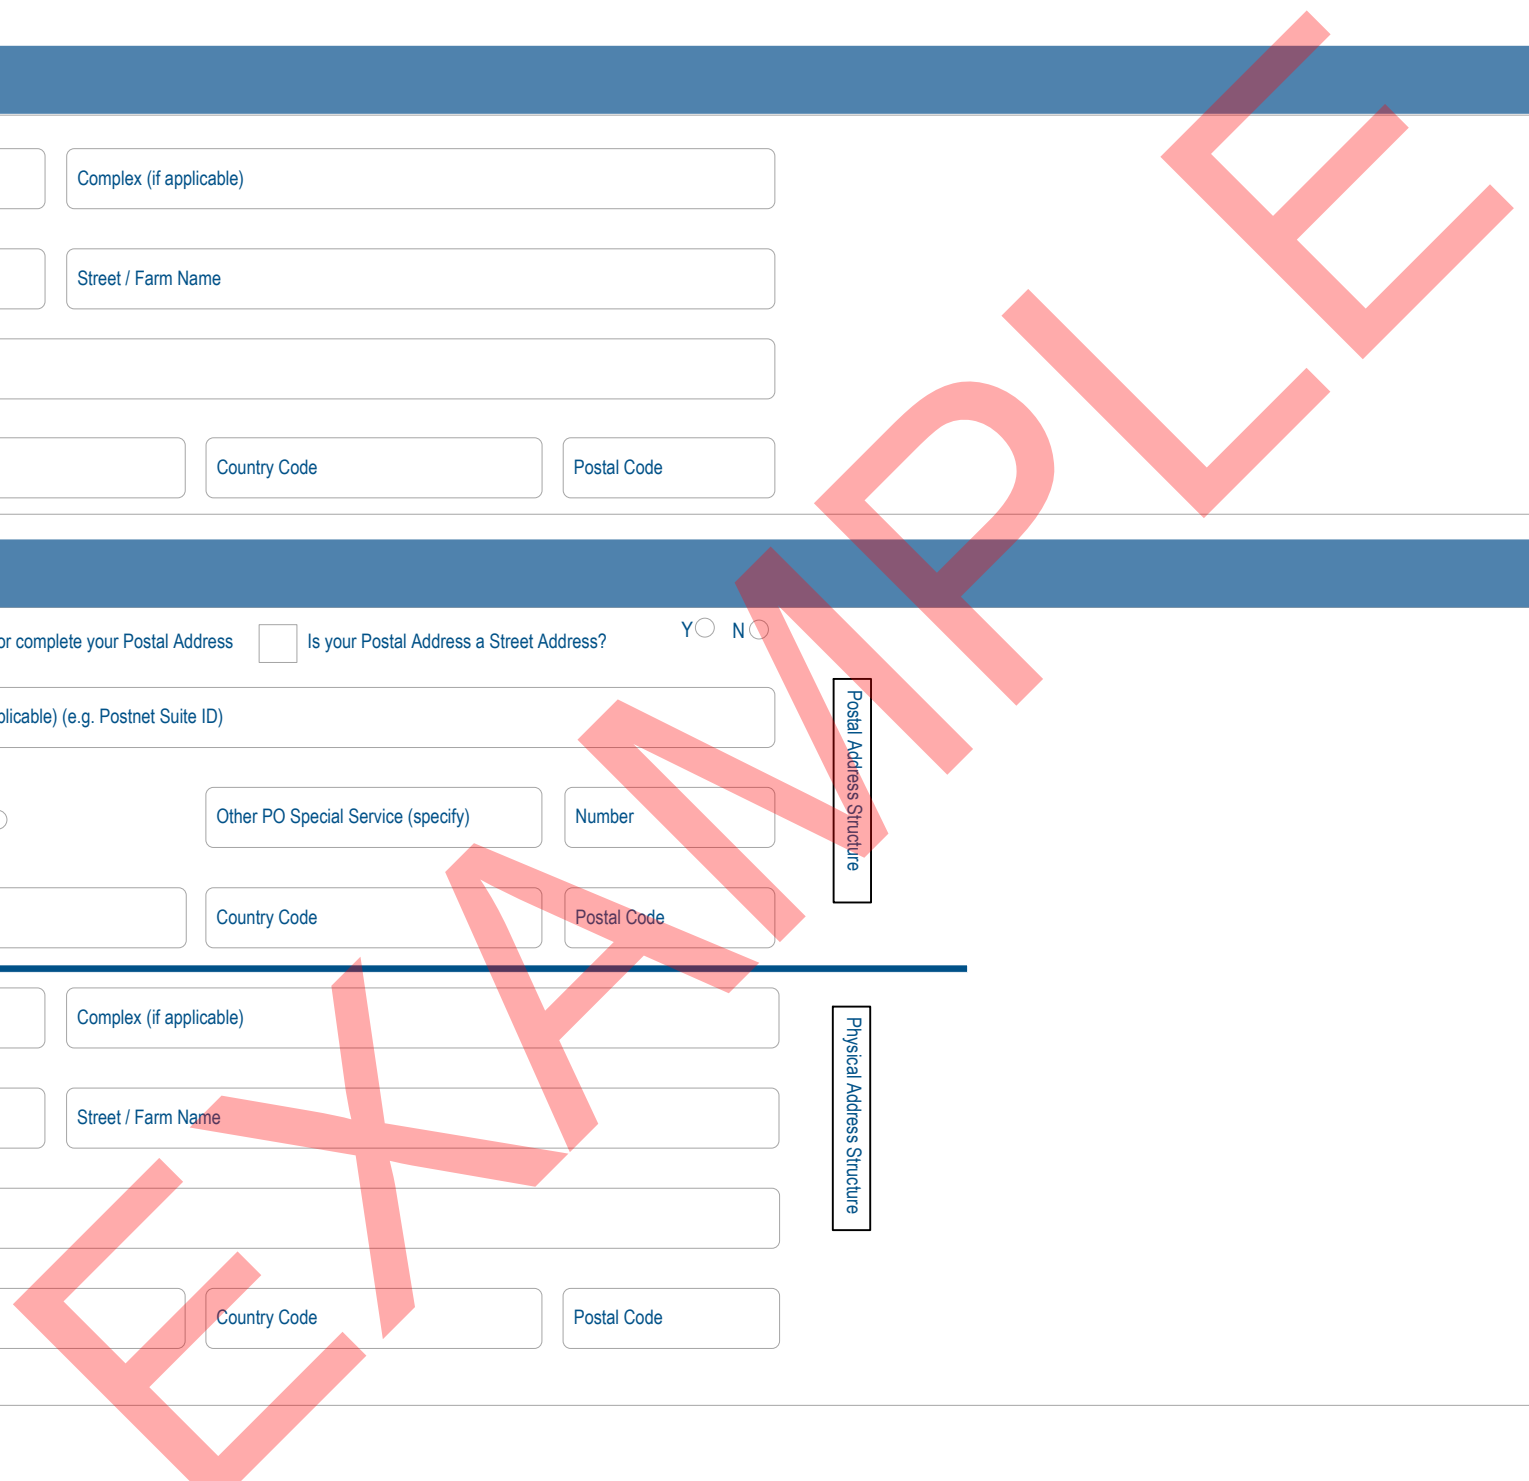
Complex (if applicable)

Street / Farm Name

Country Code

Postal Code

r complete your Postal Address

Is your Postal Address a Street Address?

Y N

plicable) (e.g. Postnet Suite ID)

Other PO Special Service (specify)

Number

Country Code

Postal Code

Postal Address Structure

Complex (if applicable)

Street / Farm Name

Country Code

Postal Code

Physical Address Structure

EXAMPLE